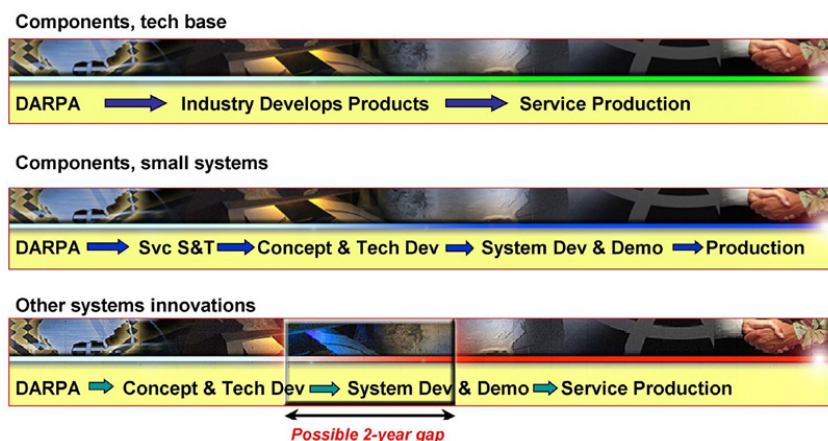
Components, tech base

DARPA Industry Develops Products Service Production

Components, small systems

DARPA Svc S&T Concept & Tech Dev System Dev & Demo Production

Other systems innovations

DARPA Concept & Tech Dev System Dev & Demo Service Production

Possible 2-year gap